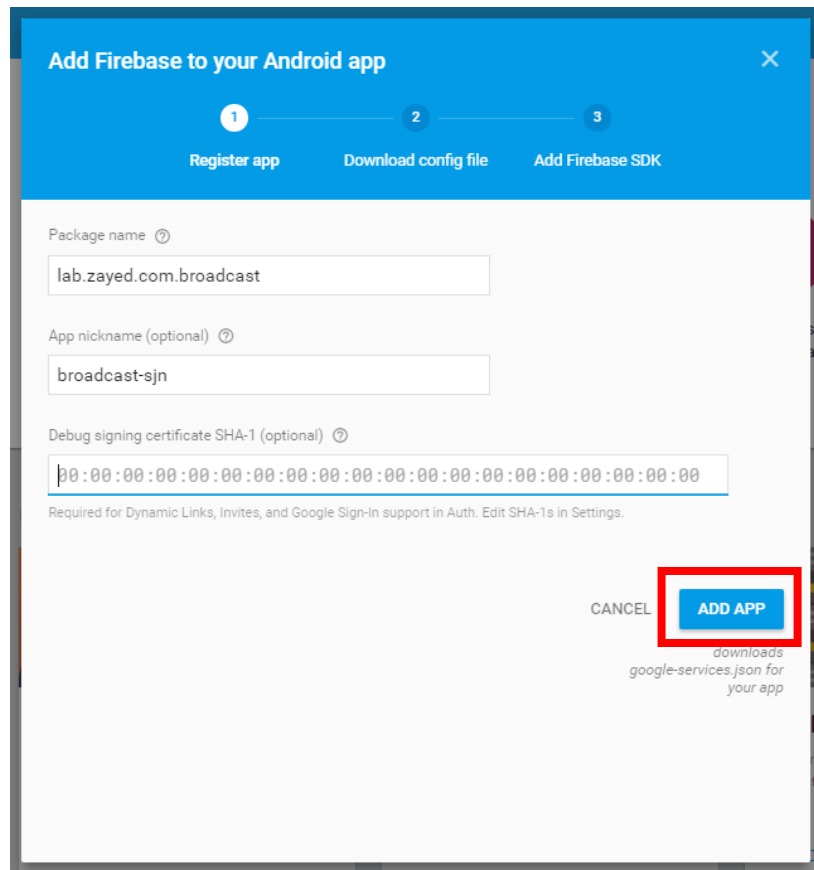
Add Firebase to your Android app

×

1 Register app

2 Download config file

3 Add Firebase SDK

Package name ⓘ

lab.zayed.com.broadcast

App nickname (optional) ⓘ

broadcast-sjn

Debug signing certificate SHA-1 (optional) ⓘ

00:00:00:00:00:00:00:00:00:00:00:00:00:00:00:00:00:00:00:00

Required for Dynamic Links, Invites, and Google Sign-In support in Auth. Edit SHA-1s in Settings.

CANCEL

ADD APP

downloads google-services.json for your app